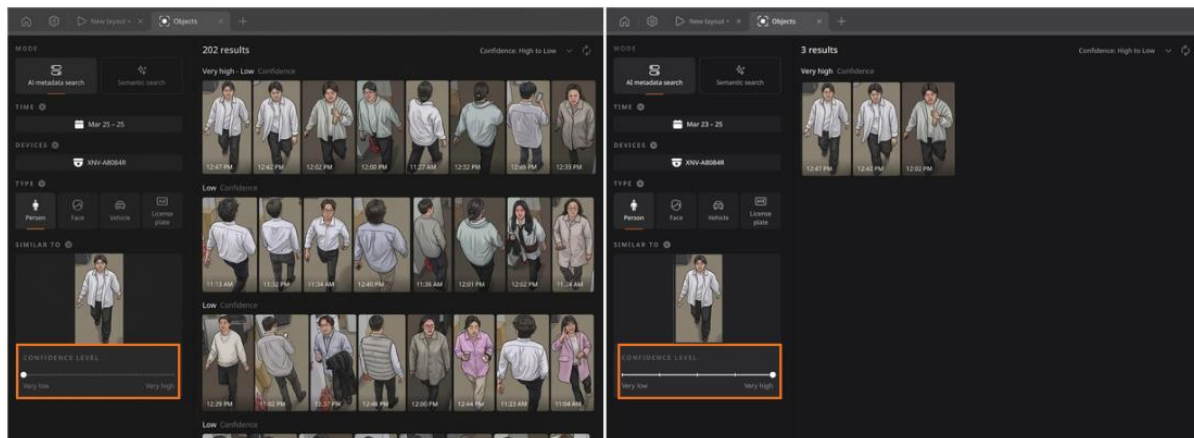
New layout • ×
Objects ×
+

MODE
AI metadata search
Semantic search
TIME
Mar 25 – 25
DEVICES
XNV-A8084R
TYPE
Person
Face
Vehicle
License plate
SIMILAR TO
CONFIDENCE LEVEL
Very low
Very high

202 results
Confidence: High to Low

Very high - Low Confidence
12:47 PM
12:42 PM
12:02 PM
12:00 PM
11:27 AM
12:32 PM
12:46 PM
12:33 PM

Low Confidence
11:13 AM
11:32 PM
11:34 AM
12:40 PM
11:36 AM
12:01 PM
12:02 PM
11:24 AM

Low Confidence
12:29 PM
11:02 PM
11:37 PM
12:46 PM
12:00 PM
12:44 PM
11:22 AM
11:04 AM

Low Confidence

New layout • ×
Objects ×
+

MODE
AI metadata search
Semantic search
TIME
Mar 23 – 25
DEVICES
XNV-A8084R
TYPE
Person
Face
Vehicle
License plate
SIMILAR TO
CONFIDENCE LEVEL
Very low
Very high

3 results
Confidence: High to Low

Very high Confidence
12:47 PM
12:42 PM
12:02 PM